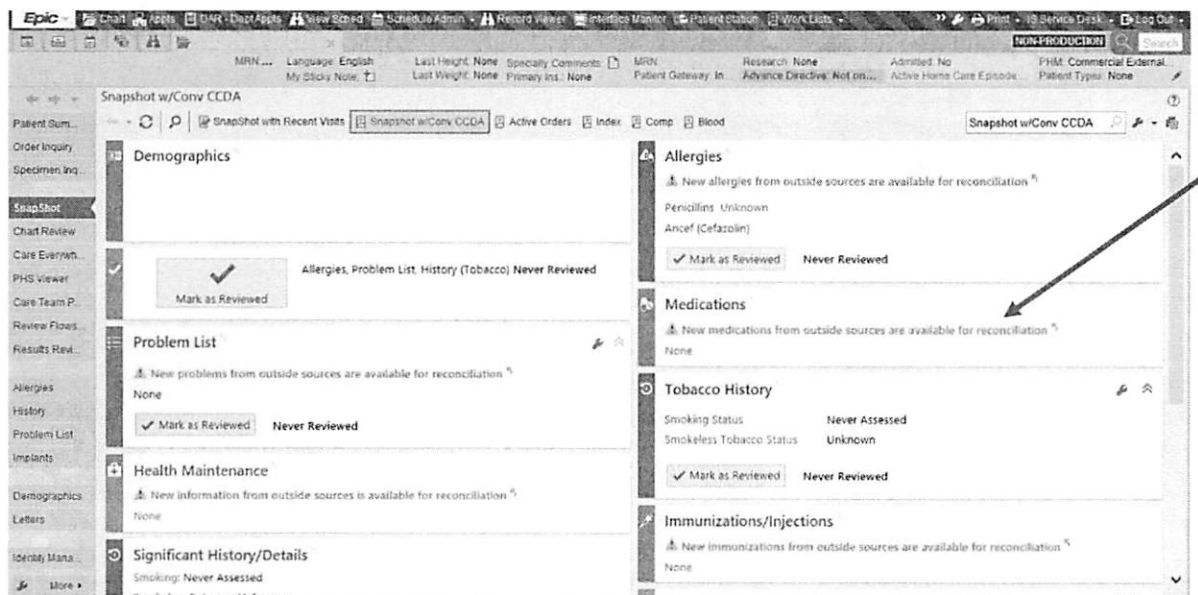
Epic Chart Apps DAR - Dept Appts View Sched Schedule Admin Record Viewer Interface Monitor Patient Station Work Lists Print IS Service Desk Log Out

NON-PRODUCTION Search

MRN ... Language: English My Sticky Note: Last Height: None Last Weight: None Specialty Comments: Primary Ins.: None MRN Patient Gateway: In Research: None Advance Directive: Not on... Admitted: No Active Home Care Episode... PHM: Commercial External... Patient Type: None

Snapshot w/Conv CCDA

SnapShot with Recent Visits Snapshot w/Conv CCDA Active Orders Index Comp Blood

Snapshot w/Conv CCDA

Patient Sum...
Order Inquiry
Specimen Inq...
SnapShot
Chart Review
Care Everywh...
PHS Viewer
Care Team P...
Review Flows...
Results Revi...
Allergies
History
Problem List
Implants
Demographics
Letters
Identity Mana...
More

Demographics

Mark as Reviewed

Allergies, Problem List, History (Tobacco) Never Reviewed

Problem List
New problems from outside sources are available for reconciliation
None
Mark as Reviewed Never Reviewed

Health Maintenance
New information from outside sources is available for reconciliation
None

Significant History/Details
Smoking: Never Assessed

Allergies
New allergies from outside sources are available for reconciliation
Penicillins Unknown
Ancef (Cefazolin)
Mark as Reviewed Never Reviewed

Medications
New medications from outside sources are available for reconciliation
None

Tobacco History
Smoking Status Never Assessed
Smokeless Tobacco Status Unknown
Mark as Reviewed Never Reviewed

Immunizations/Injections
New immunizations from outside sources are available for reconciliation
None